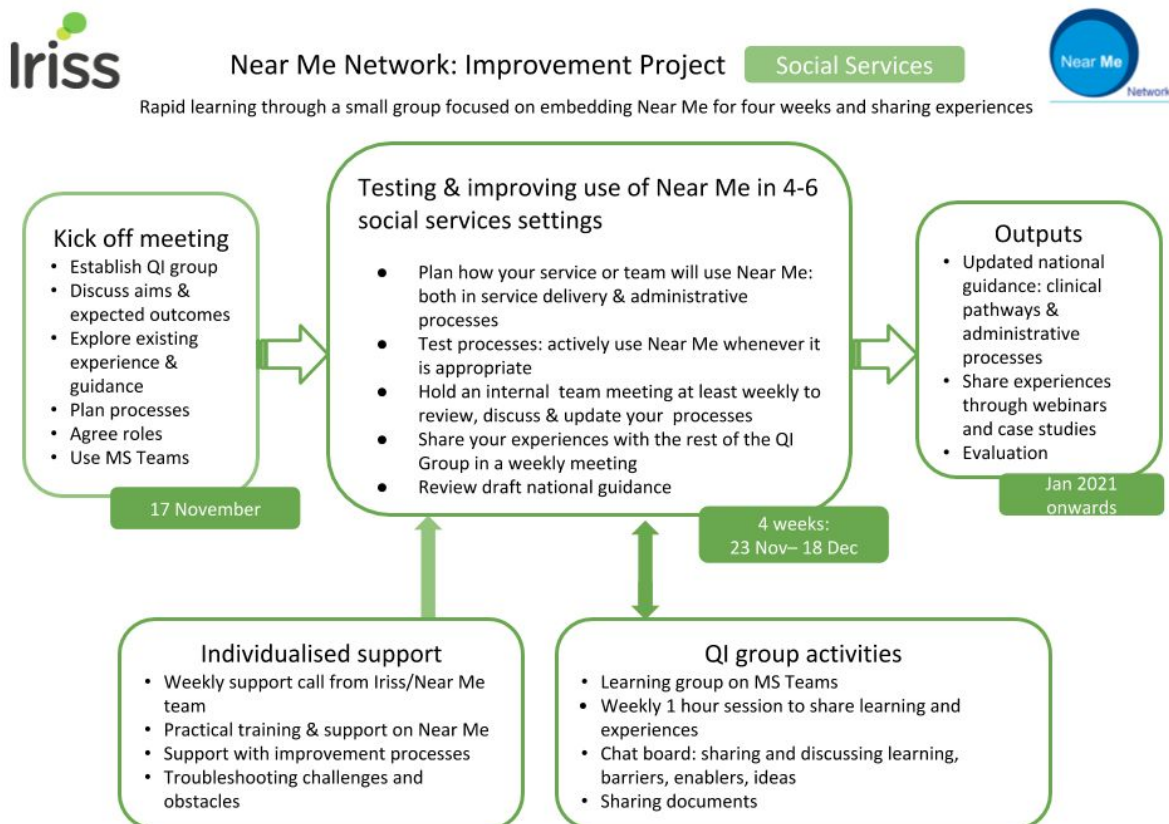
Iriss

Near Me Network: Improvement Project

Social Services

Near Me
Network

Rapid learning through a small group focused on embedding Near Me for four weeks and sharing experiences

Kick off meeting
- Establish QI group
- Discuss aims & expected outcomes
- Explore existing experience & guidance
- Plan processes
- Agree roles
- Use MS Teams

17 November

Testing & improving use of Near Me in 4-6 social services settings

- Plan how your service or team will use Near Me: both in service delivery & administrative processes
- Test processes: actively use Near Me whenever it is appropriate
- Hold an internal team meeting at least weekly to review, discuss & update your processes
- Share your experiences with the rest of the QI Group in a weekly meeting
- Review draft national guidance

4 weeks:
23 Nov– 18 Dec

Outputs
- Updated national guidance: clinical pathways & administrative processes
- Share experiences through webinars and case studies
- Evaluation

Jan 2021 onwards

Individualised support
- Weekly support call from Iriss/Near Me team
- Practical training & support on Near Me
- Support with improvement processes
- Troubleshooting challenges and obstacles

QI group activities
- Learning group on MS Teams
- Weekly 1 hour session to share learning and experiences
- Chat board: sharing and discussing learning, barriers, enablers, ideas
- Sharing documents